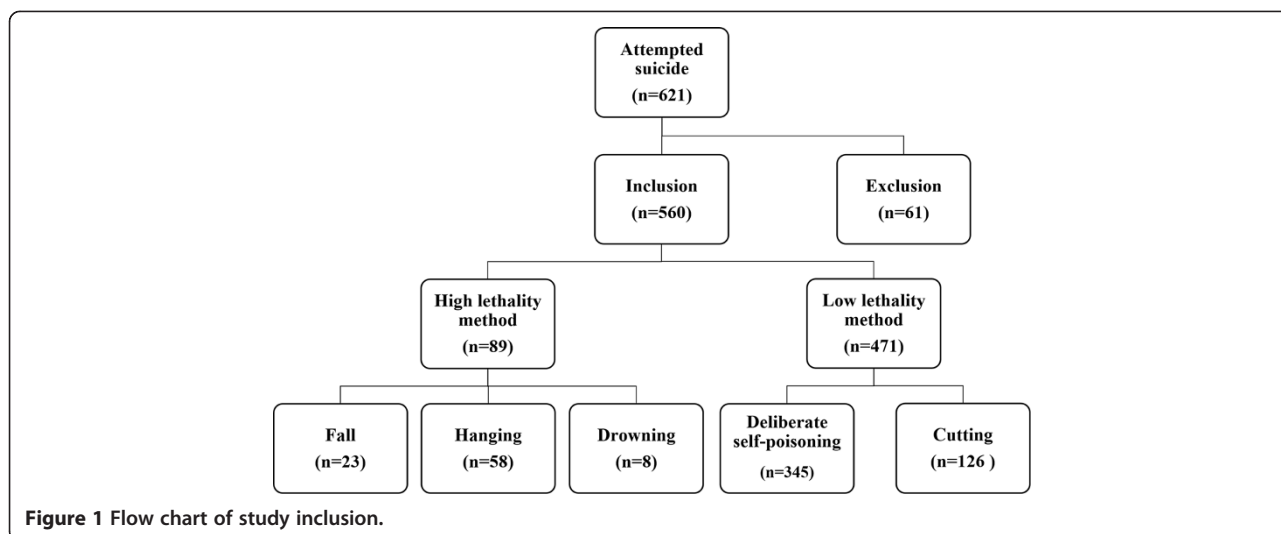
Attempted suicide
(n=621)

Inclusion
(n=560)

Exclusion
(n=61)

High lethality method
(n=89)

Low lethality method
(n=471)

Fall
(n=23)

Hanging
(n=58)

Drowning
(n=8)

Deliberate self-poisoning
(n=345)

Cutting
(n=126 )

Figure 1 Flow chart of study inclusion.